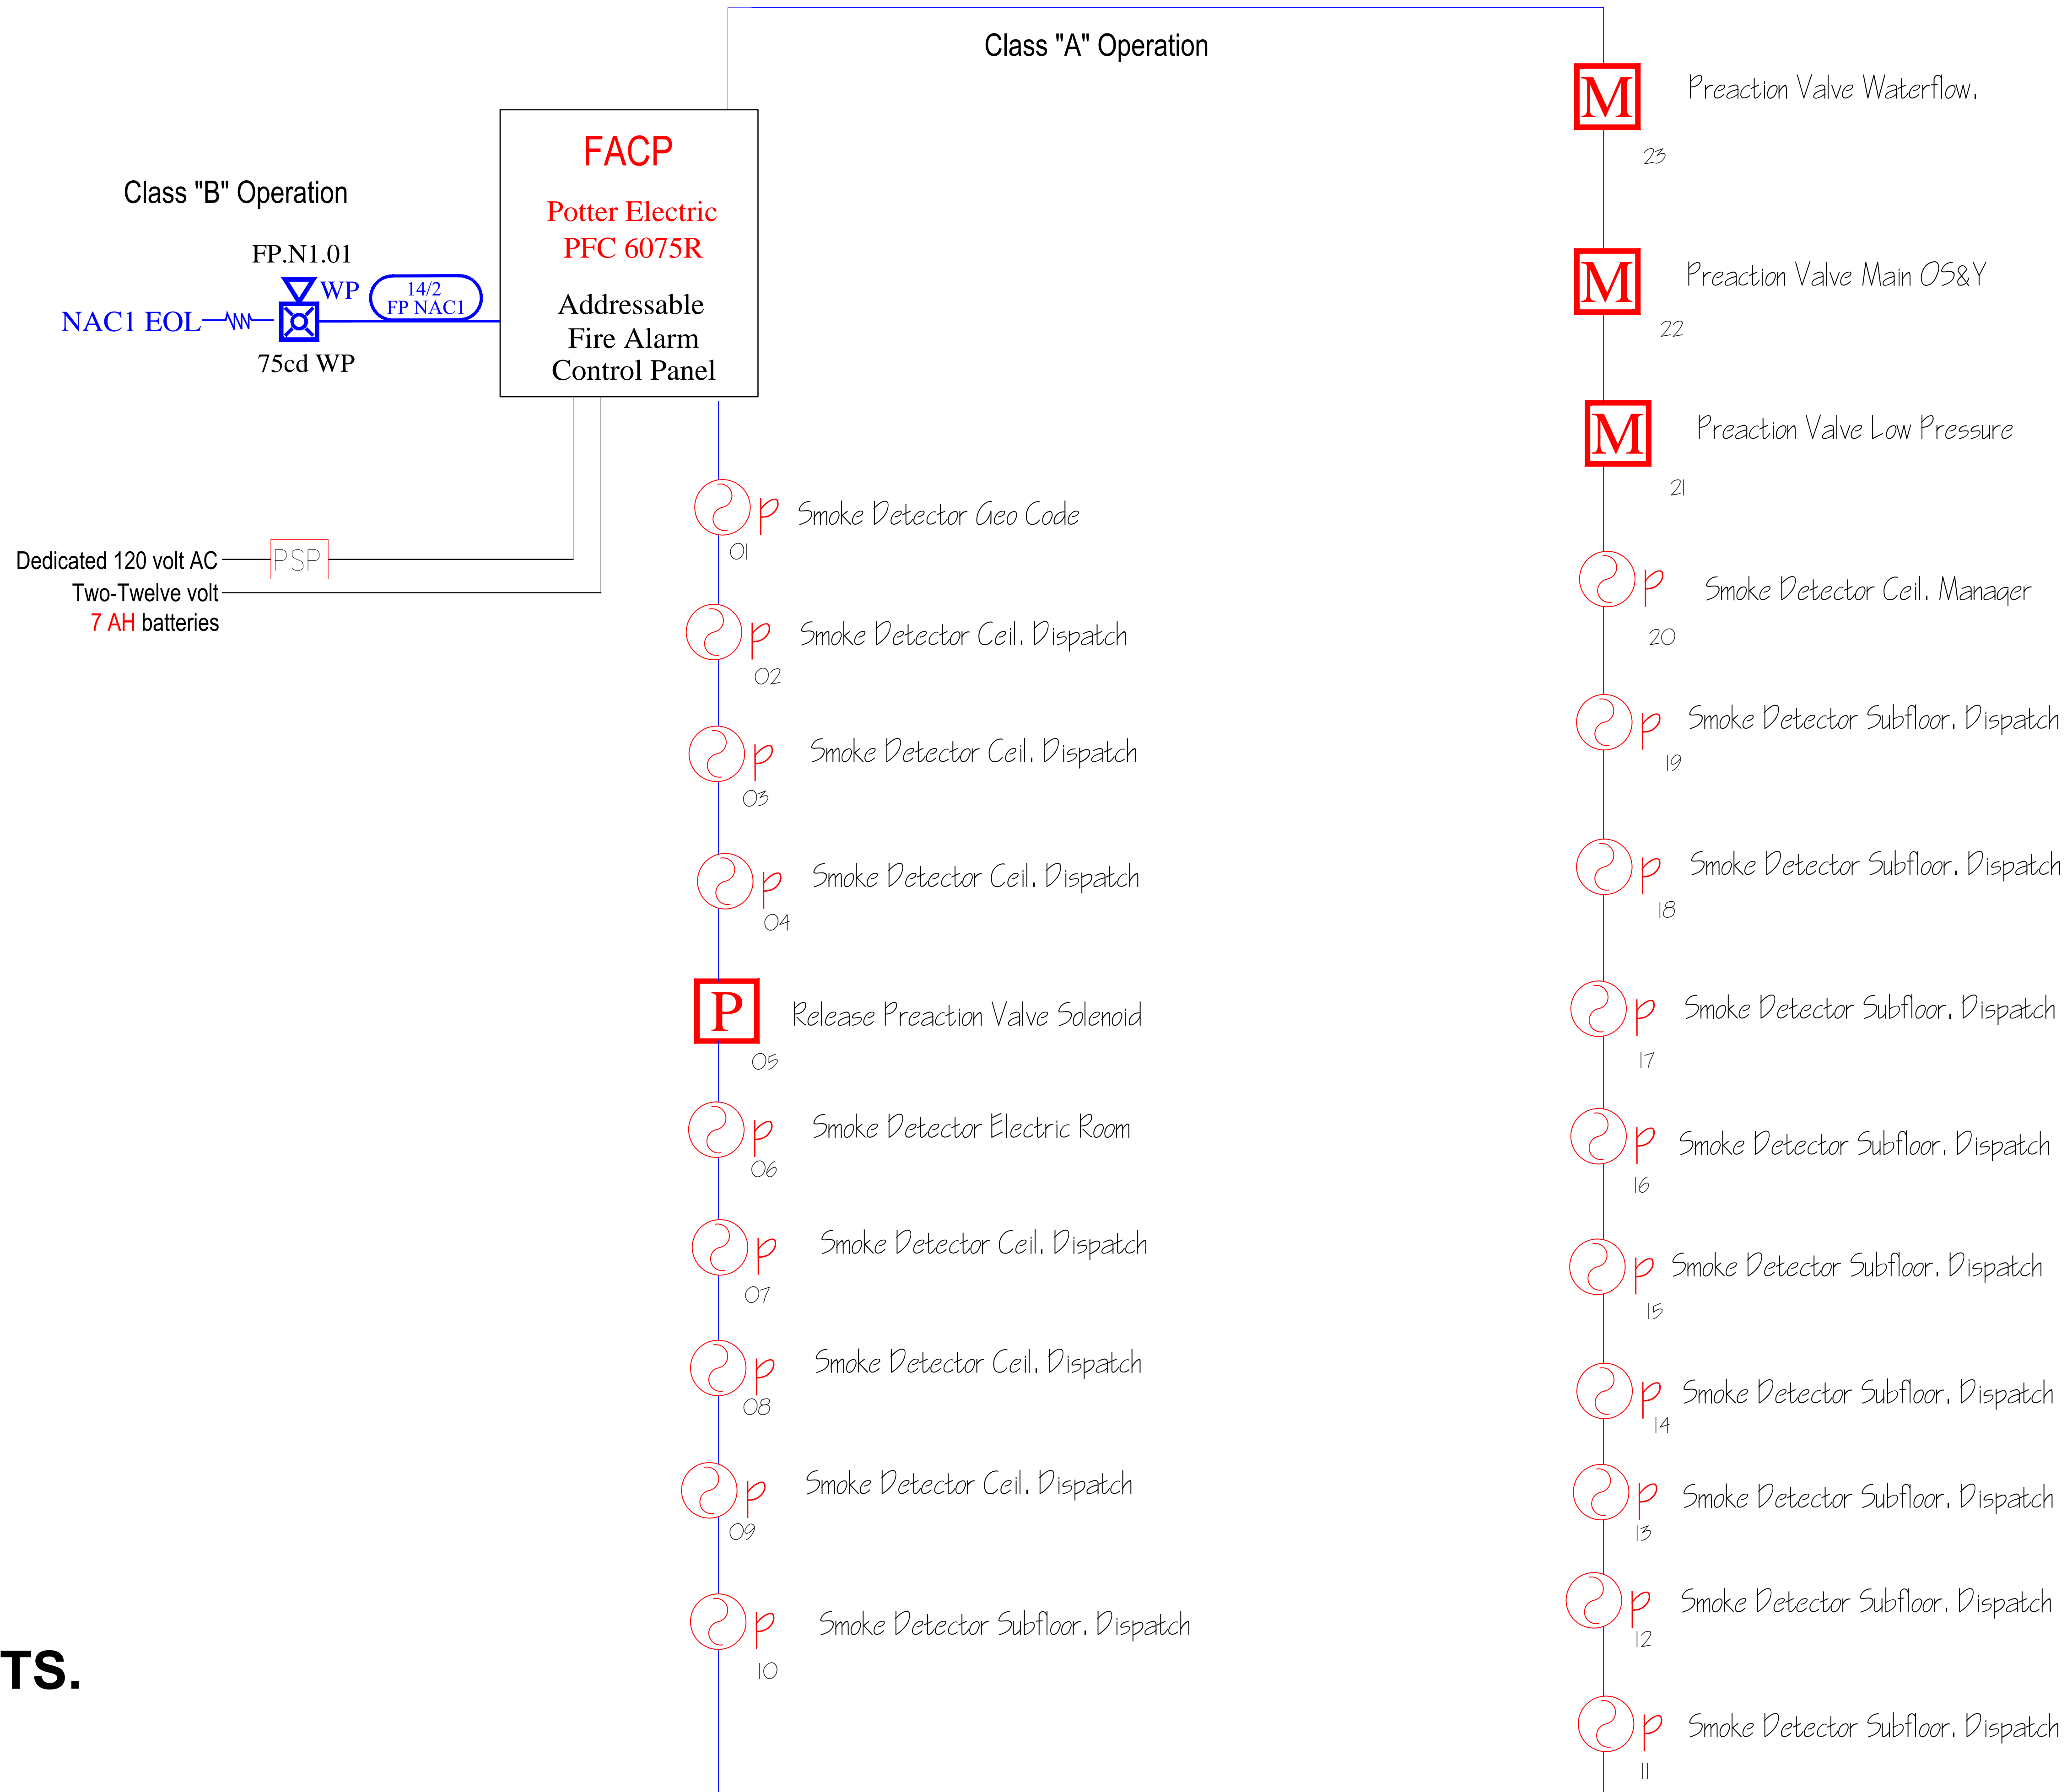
Class "A" Operation

Class "B" Operation

FACP
Potter Electric
PFC 6075R
Addressable
Fire Alarm
Control Panel

FP.N1.01
WP
14/2
FP NAC1
NAC1 EOL
75cd WP

Dedicated 120 volt AC
PSP
Two-Twelve volt
7 AH batteries

M Preaction Valve Waterflow.
23
M Preaction Valve Main OS&Y
22
M Preaction Valve Low Pressure
21
P Smoke Detector Ceil. Manager
20
P Smoke Detector Subfloor. Dispatch
19
P Smoke Detector Subfloor. Dispatch
18
P Smoke Detector Subfloor. Dispatch
17
P Smoke Detector Subfloor. Dispatch
16
P Smoke Detector Subfloor. Dispatch
15
P Smoke Detector Subfloor. Dispatch
14
P Smoke Detector Subfloor. Dispatch
13
P Smoke Detector Subfloor. Dispatch
12
P Smoke Detector Subfloor. Dispatch
11

P Smoke Detector Geo Code
01
P Smoke Detector Ceil. Dispatch
02
P Smoke Detector Ceil. Dispatch
03
P Smoke Detector Ceil. Dispatch
04
P Release Preaction Valve Solenoid
05
P Smoke Detector Electric Room
06
P Smoke Detector Ceil. Dispatch
07
P Smoke Detector Ceil. Dispatch
08
P Smoke Detector Ceil. Dispatch
09
P Smoke Detector Subfloor. Dispatch
10

TS.